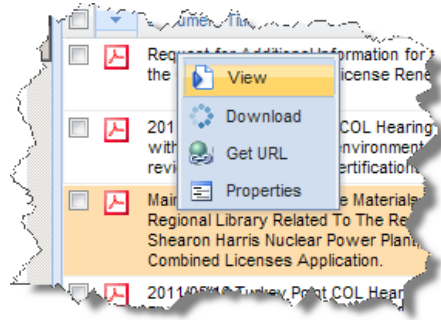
Documen Title

Request for Additional Information for the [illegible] License Rene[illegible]

201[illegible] COL Hearing with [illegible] environment revi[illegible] ertification

View

Download

Get URL

Properties

Mai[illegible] e Materials Regional Library Related To The Re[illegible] Shearon Harris Nuclear Power Plant, Combined Licenses Application.

2011/05/1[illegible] Turkey Point COL Hearin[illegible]